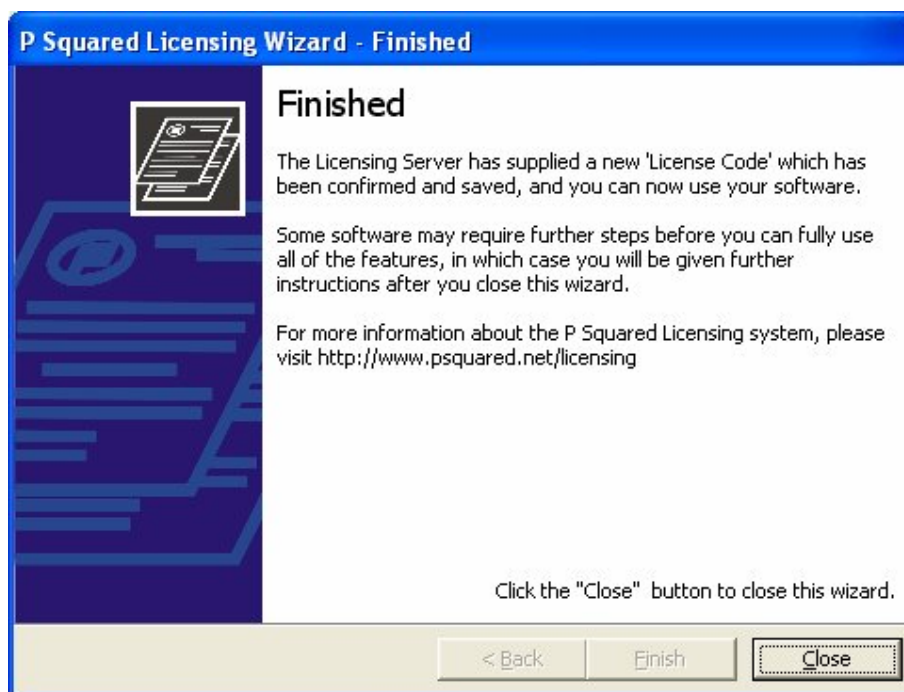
P Squared Licensing Wizard - Finished

Finished

The Licensing Server has supplied a new 'License Code' which has been confirmed and saved, and you can now use your software.

Some software may require further steps before you can fully use all of the features, in which case you will be given further instructions after you close this wizard.

For more information about the P Squared Licensing system, please visit http://www.psquared.net/licensing

Click the "Close" button to close this wizard.

< Back

Finish

Close